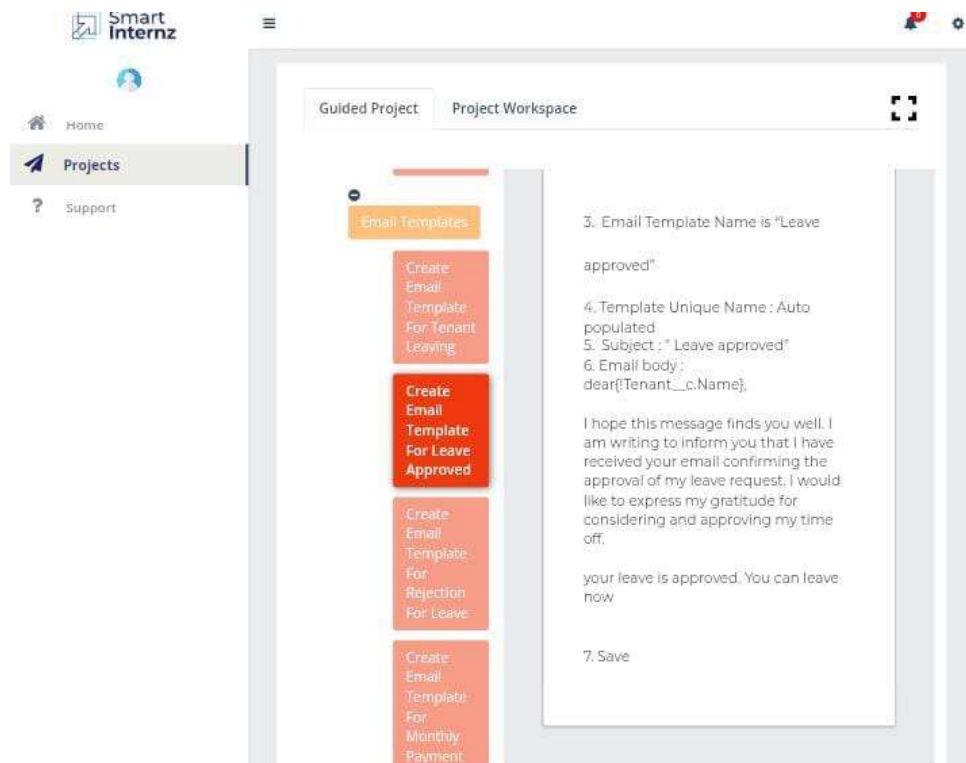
Smart Internz

Home

Projects

Support

Guided Project

Project Workspace

Email Templates

Create Email Template For Tenant Leaving

Create Email Template For Leave Approved

Create Email Template For Rejection For Leave

Create Email Template For Monthly Payment

3. Email Template Name is "Leave approved"

4. Template Unique Name : Auto populated
5. Subject : " Leave approved"
6. Email body :
dear{!Tenant__c.Name},

I hope this message finds you well. I am writing to inform you that I have received your email confirming the approval of my leave request. I would like to express my gratitude for considering and approving my time off.

your leave is approved. You can leave now

7. Save